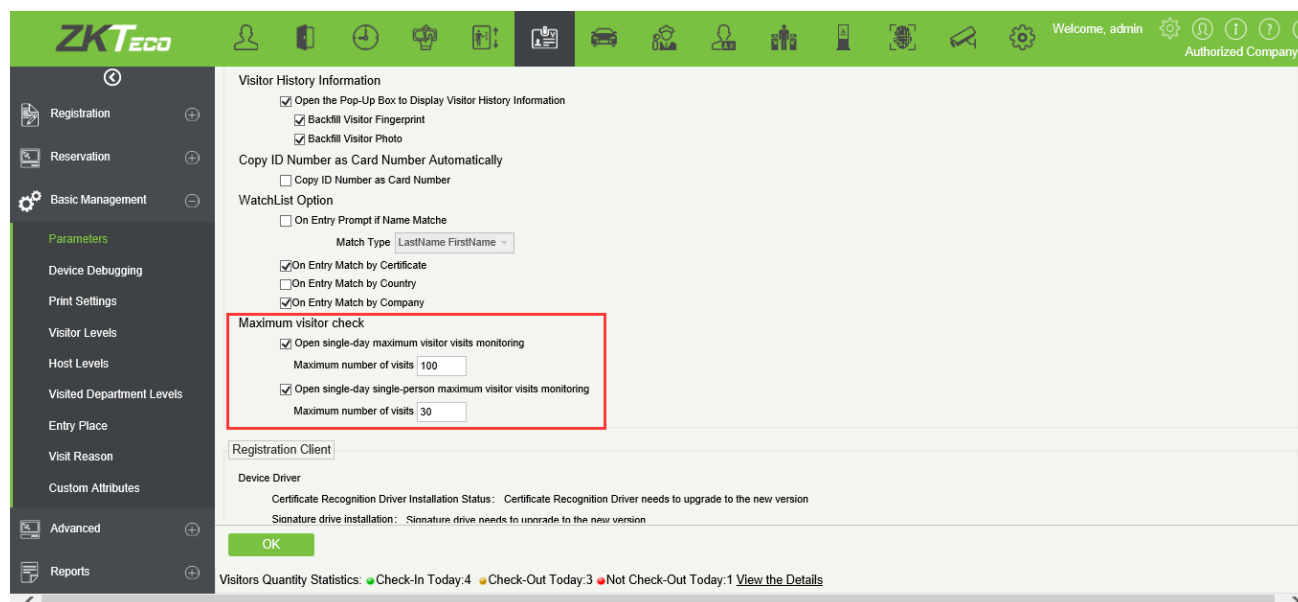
ZKTeco

Welcome, admin
Authorized Company

Registration
Reservation
Basic Management
Parameters
Device Debugging
Print Settings
Visitor Levels
Host Levels
Visited Department Levels
Entry Place
Visit Reason
Custom Attributes
Advanced
Reports

Visitor History Information
Open the Pop-Up Box to Display Visitor History Information
Backfill Visitor Fingerprint
Backfill Visitor Photo
Copy ID Number as Card Number Automatically
Copy ID Number as Card Number
WatchList Option
On Entry Prompt if Name Matche
Match Type LastName FirstName
On Entry Match by Certificate
On Entry Match by Country
On Entry Match by Company
Maximum visitor check
Open single-day maximum visitor visits monitoring
Maximum number of visits 100
Open single-day single-person maximum visitor visits monitoring
Maximum number of visits 30

Registration Client
Device Driver
Certificate Recognition Driver Installation Status: Certificate Recognition Driver needs to upgrade to the new version
Signature drive installation: Signature drive needs to upgrade to the new version

OK

Visitors Quantity Statistics: Check-In Today:4 Check-Out Today:3 Not Check-Out Today:1 View the Details